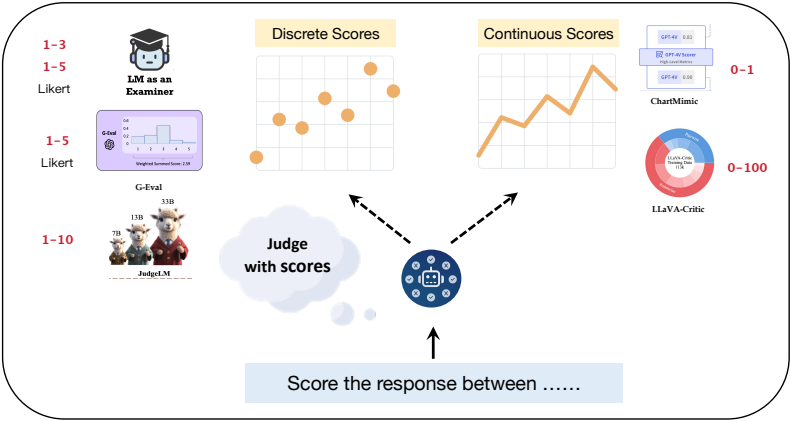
1–3
1–5
Likert

LM as an Examiner

1–5
Likert

G-Eval
0.4
0.2
0
1 2 3 4 5
Weighted Summed Score: 2.59

G-Eval

1–10

7B
13B
33B

JudgeLM

Discrete Scores

Continuous Scores

Judge with scores

GPT-4V 0.01
GPT-4V Scorer
High-level Metrics
GPT-4V 0.99

ChartMimic

0–1

LLaVA-Critic Training Data 113K

LLaVA-Critic

0–100

Score the response between ……